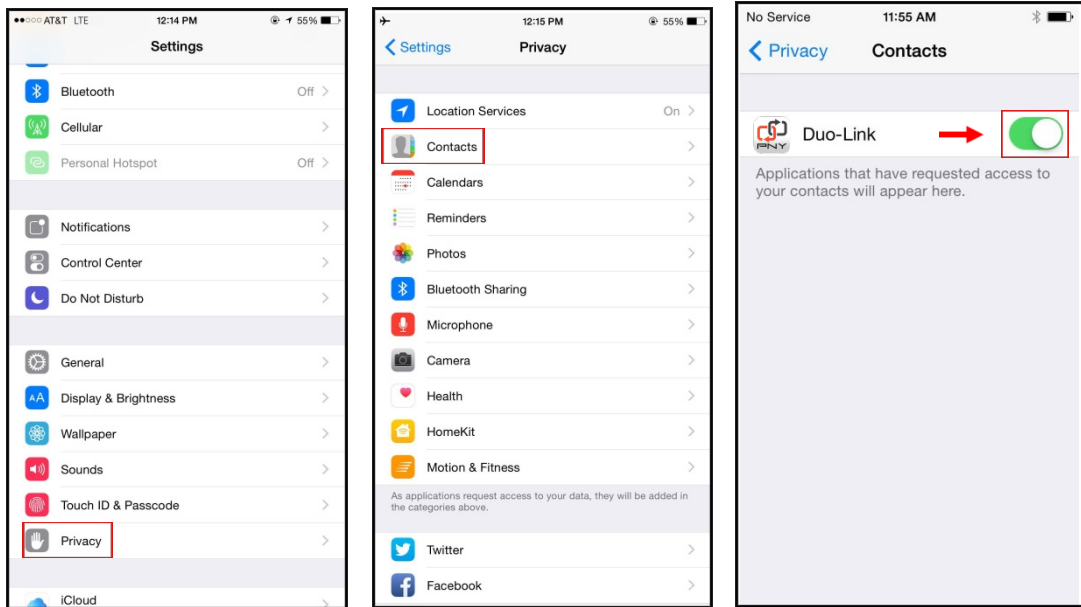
●●○○○ AT&T LTE 12:14 PM 55%

Settings

Bluetooth Off

Cellular

Personal Hotspot Off

Notifications

Control Center

Do Not Disturb

General

Display & Brightness

Wallpaper

Sounds

Touch ID & Passcode

Privacy

iCloud

12:15 PM 55%

Settings Privacy

Location Services On

Contacts

Calendars

Reminders

Photos

Bluetooth Sharing

Microphone

Camera

Health

HomeKit

Motion & Fitness

As applications request access to your data, they will be added in the categories above.

Twitter

Facebook

No Service 11:55 AM

Privacy Contacts

Duo-Link

PNY

Applications that have requested access to your contacts will appear here.